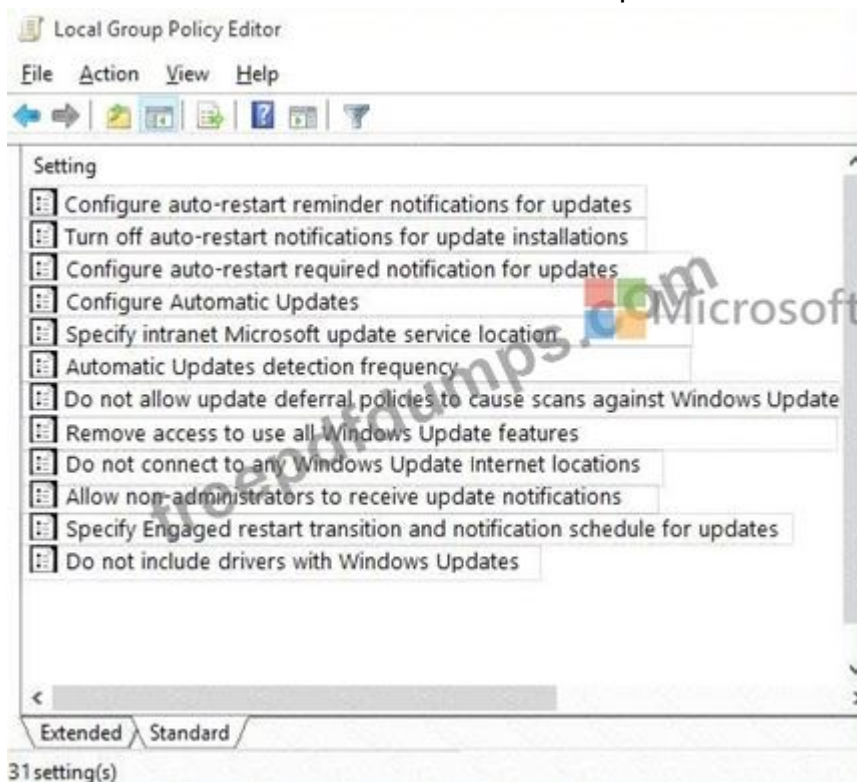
Local Group Policy Editor

File Action View Help

Setting

Configure auto-restart reminder notifications for updates

Turn off auto-restart notifications for update installations

Configure auto-restart required notification for updates

Configure Automatic Updates

Specify intranet Microsoft update service location

Automatic Updates detection frequency

Do not allow update deferral policies to cause scans against Windows Update

Remove access to use all Windows Update features

Do not connect to any Windows Update Internet locations

Allow non-administrators to receive update notifications

Specify Engaged restart transition and notification schedule for updates

Do not include drivers with Windows Updates

freepdfdumps.com Microsoft

Extended Standard

31 setting(s)